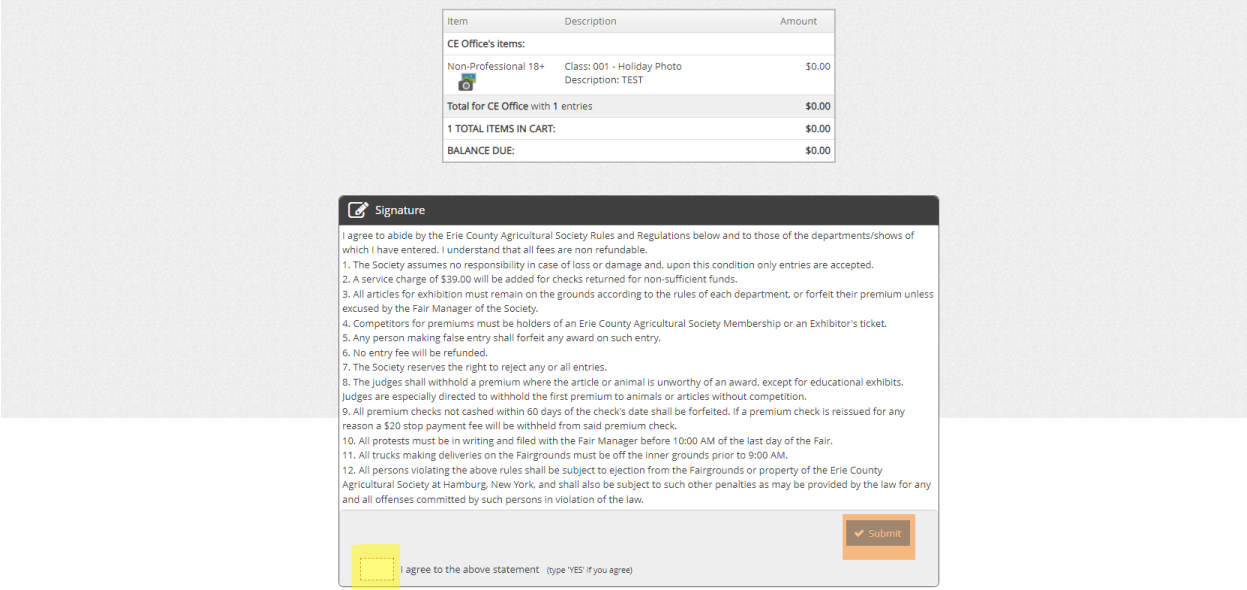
| Item | Description | Amount |
|---|---|---|
| CE Office's items: | | |
| Non-Professional 18+ | Class: 001 - Holiday Photo Description: TEST | $0.00 |
| Total for CE Office with 1 entries | | $0.00 |
| 1 TOTAL ITEMS IN CART: | | $0.00 |
| BALANCE DUE: | | $0.00 |

Signature

I agree to abide by the Erie County Agricultural Society Rules and Regulations below and to those of the departments/shows of which I have entered. I understand that all fees are non refundable.
1. The Society assumes no responsibility in case of loss or damage and, upon this condition only entries are accepted.
2. A service charge of $39.00 will be added for checks returned for non-sufficient funds.
3. All articles for exhibition must remain on the grounds according to the rules of each department, or forfeit their premium unless excused by the Fair Manager of the Society.
4. Competitors for premiums must be holders of an Erie County Agricultural Society Membership or an Exhibitor's ticket.
5. Any person making false entry shall forfeit any award on such entry.
6. No entry fee will be refunded.
7. The Society reserves the right to reject any or all entries.
8. The judges shall withhold a premium where the article or animal is unworthy of an award, except for educational exhibits. Judges are especially directed to withhold the first premium to animals or articles without competition.
9. All premium checks not cashed within 60 days of the check's date shall be forfeited. If a premium check is reissued for any reason a $20 stop payment fee will be withheld from said premium check.
10. All protests must be in writing and filed with the Fair Manager before 10:00 AM of the last day of the Fair.
11. All trucks making deliveries on the Fairgrounds must be off the inner grounds prior to 9:00 AM.
12. All persons violating the above rules shall be subject to ejection from the Fairgrounds or property of the Erie County Agricultural Society at Hamburg, New York, and shall also be subject to such other penalties as may be provided by the law for any and all offenses committed by such persons in violation of the law.

Submit

I agree to the above statement (type 'YES' if you agree)